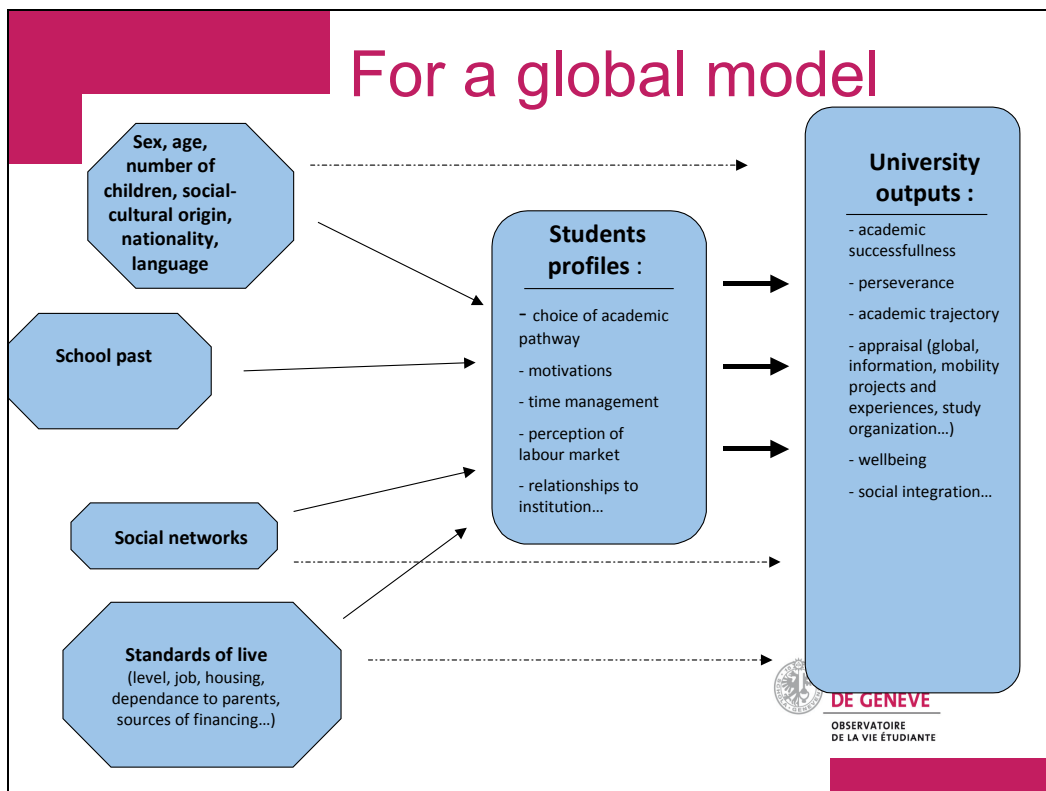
For a global model

Sex, age, number of children, social-cultural origin, nationality, language

School past

Social networks

Standards of live
(level, job, housing, dependance to parents, sources of financing…)

Students profiles :

- choice of academic pathway

- motivations

- time management

- perception of labour market

- relationships to institution…

University outputs :

- academic successfullness

- perseverance

- academic trajectory

- appraisal (global, information, mobility projects and experiences, study organization…)

- wellbeing

- social integration…

DE GENEVE
OBSERVATOIRE DE LA VIE ÉTUDIANTE